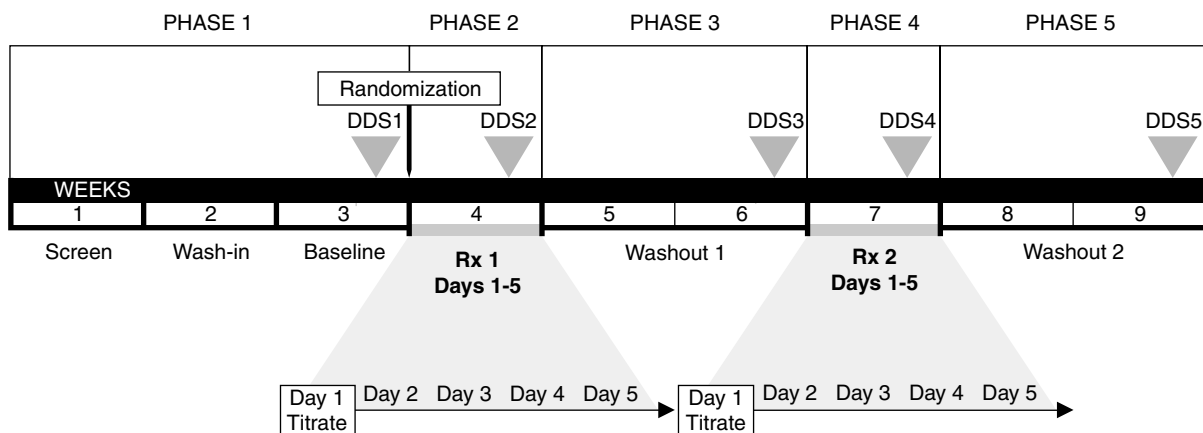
PHASE 1 PHASE 2 PHASE 3 PHASE 4 PHASE 5

Randomization

DDS1 DDS2 DDS3 DDS4 DDS5

WEEKS

| 1 | 2 | 3 | 4 | 5 | 6 | 7 | 8 | 9 |
|---|---|---|---|---|---|---|---|---|

Screen Wash-in Baseline **Rx 1 Days 1-5** Washout 1 **Rx 2 Days 1-5** Washout 2

Day 1 Titrate Day 2 Day 3 Day 4 Day 5

Day 1 Titrate Day 2 Day 3 Day 4 Day 5